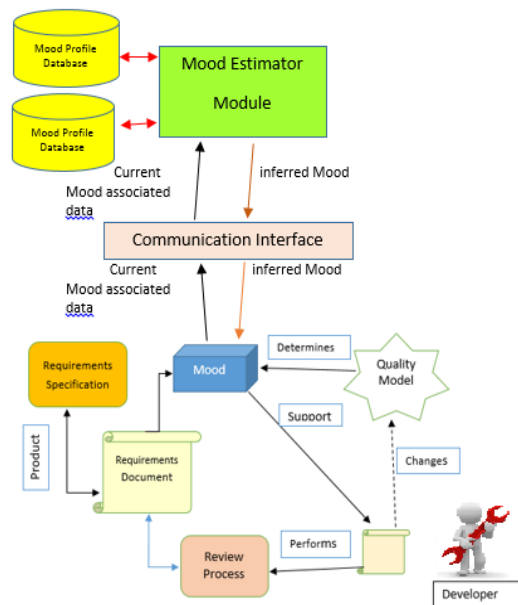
Mood Profile Database

Mood Profile Database

Mood Estimator Module

Current Mood associated data

inferred Mood

Communication Interface

Current Mood associated data

inferred Mood

Requirements Specification

Mood

Determines

Quality Model

Product

Requirements Document

Support

Changes

Performs

Review Process

Developer